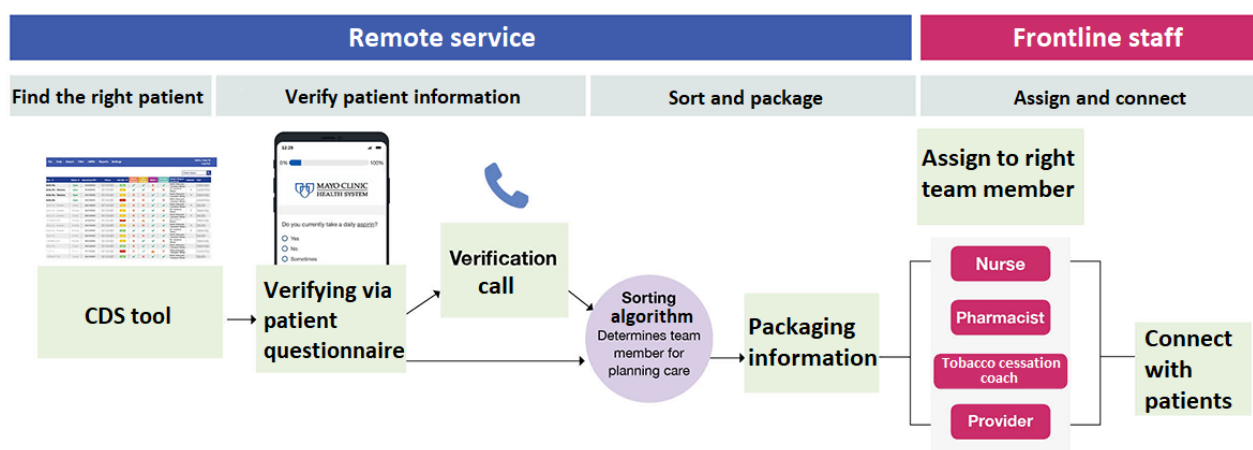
Remote service

Frontline staff

Find the right patient

Verify patient information

Sort and package

Assign and connect

12:29

0%

100%

MAYO CLINIC HEALTH SYSTEM

Do you currently take a daily aspirin?

Yes

No

Sometimes

Assign to right team member

CDS tool

Verifying via patient questionnaire

Verification call

Sorting algorithm Determines team member for planning care

Packaging information

Nurse

Pharmacist

Tobacco cessation coach

Provider

Connect with patients